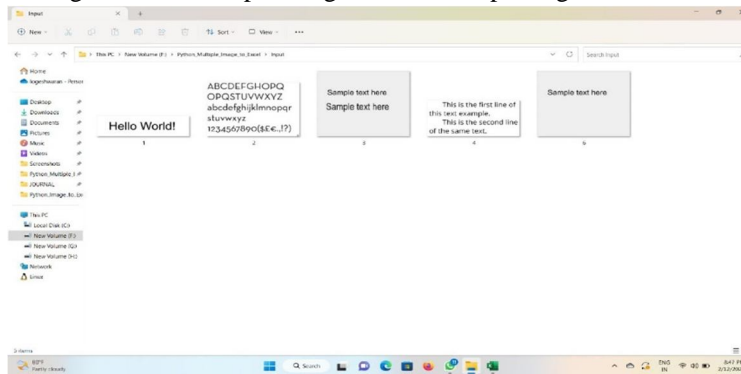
Input

New Sort View ...

This PC > New Volume (F:) > Python_Multiple_Image_to_Excel > Input

Search Input

Home
logeshwaran - Person

Desktop
Downloads
Documents
Pictures
Music
Videos
Screenshots
Python_Multiple_I
JOURNAL
Python_Image_to_Ex

This PC
Local Disk (C:)
New Volume (F:)
New Volume (G:)
New Volume (H:)
Network
Linux

Hello World!
1

ABCDEFGHOPQ
OPQSTUVWXYZ
abcdefghijklmnopqr
stuvwxyz
1234567890($£€.,!?)
2

Sample text here
Sample text here
3

This is the first line of this text example.
This is the second line of the same text.
4

Sample text here
5

5 items

30°F
Partly cloudy

Search

ENG IN
8:47 PM
2/12/202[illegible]